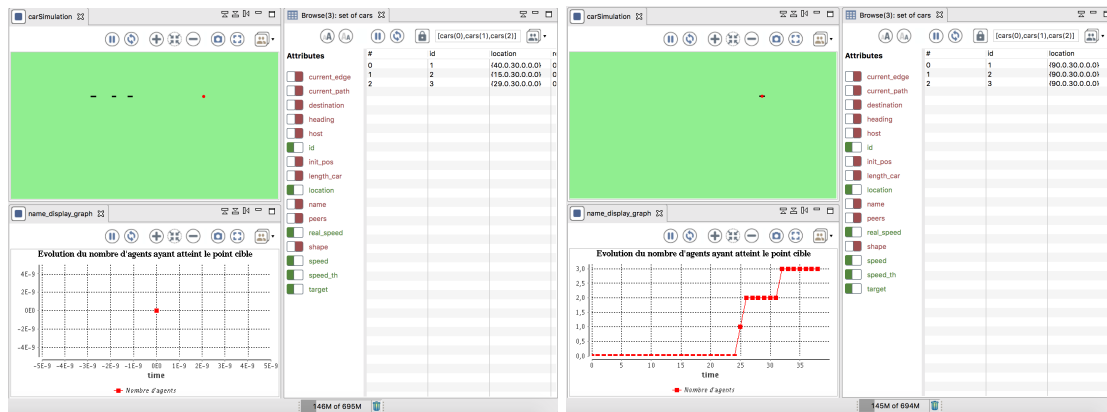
carSimulation

Browse(3): set of cars

[cars(0),cars(1),cars(2)]

Attributes

current_edge
current_path
destination
heading
host
id
init_pos
length_car
location
name
peers
real_speed
shape
speed
speed_th
target

| # | id | location |
|---|---|---|
| 0 | 1 | {40.0,30.0,0.0} |
| 1 | 2 | {15.0,30.0,0.0} |
| 2 | 3 | {29.0,30.0,0.0} |

name_display_graph

Evolution du nombre d'agents ayant atteint le point cible

4E-9
2E-9
0E0
-2E-9
-4E-9

-5E-9 -4E-9 -3E-9 -2E-9 -1E-9 0E0 1E-9 2E-9 3E-9 4E-9 5E-9
time

Nombre d'agents

146M of 695M

carSimulation

Browse(3): set of cars

[cars(0),cars(1),cars(2)]

Attributes

current_edge
current_path
destination
heading
host
id
init_pos
length_car
location
name
peers
real_speed
shape
speed
speed_th
target

| # | id | location |
|---|---|---|
| 0 | 1 | {90.0,30.0,0.0} |
| 1 | 2 | {90.0,30.0,0.0} |
| 2 | 3 | {90.0,30.0,0.0} |

name_display_graph

Evolution du nombre d'agents ayant atteint le point cible

3,0
2,5
2,0
1,5
1,0
0,5
0,0

0 5 10 15 20 25 30 35
time

Nombre d'agents

145M of 694M